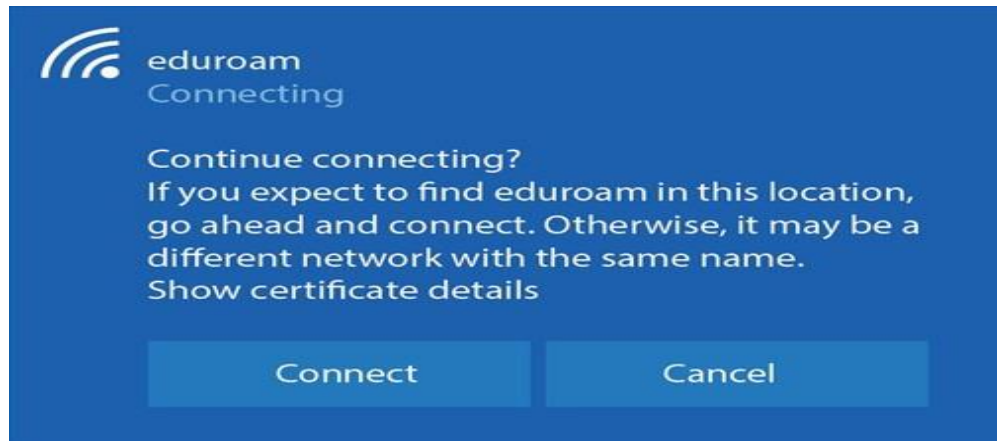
eduroam
Connecting

Continue connecting?
If you expect to find eduroam in this location, go ahead and connect. Otherwise, it may be a different network with the same name.
Show certificate details

Connect

Cancel